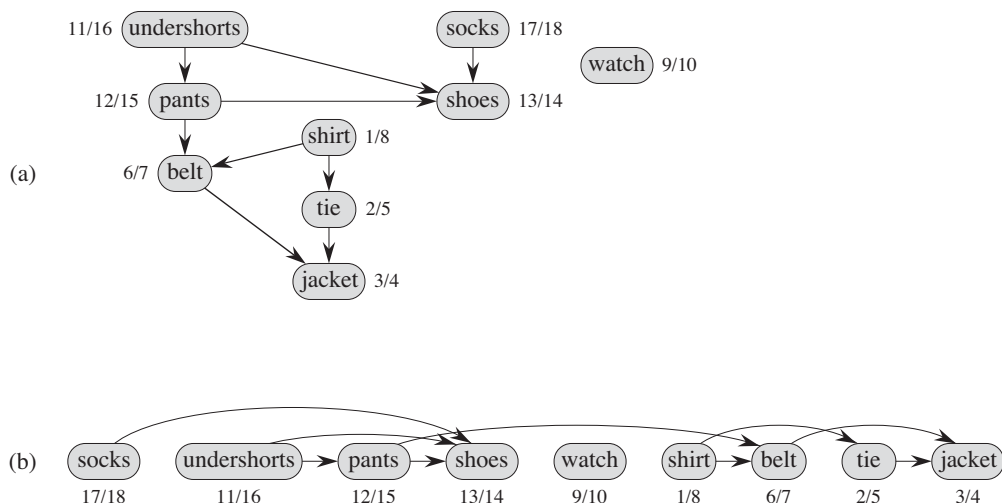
11/16 undershorts

socks 17/18

watch 9/10

12/15 pants

shoes 13/14

shirt 1/8

(a)

6/7 belt

tie 2/5

jacket 3/4

(b) socks undershorts pants shoes watch shirt belt tie jacket

17/18 11/16 12/15 13/14 9/10 1/8 6/7 2/5 3/4